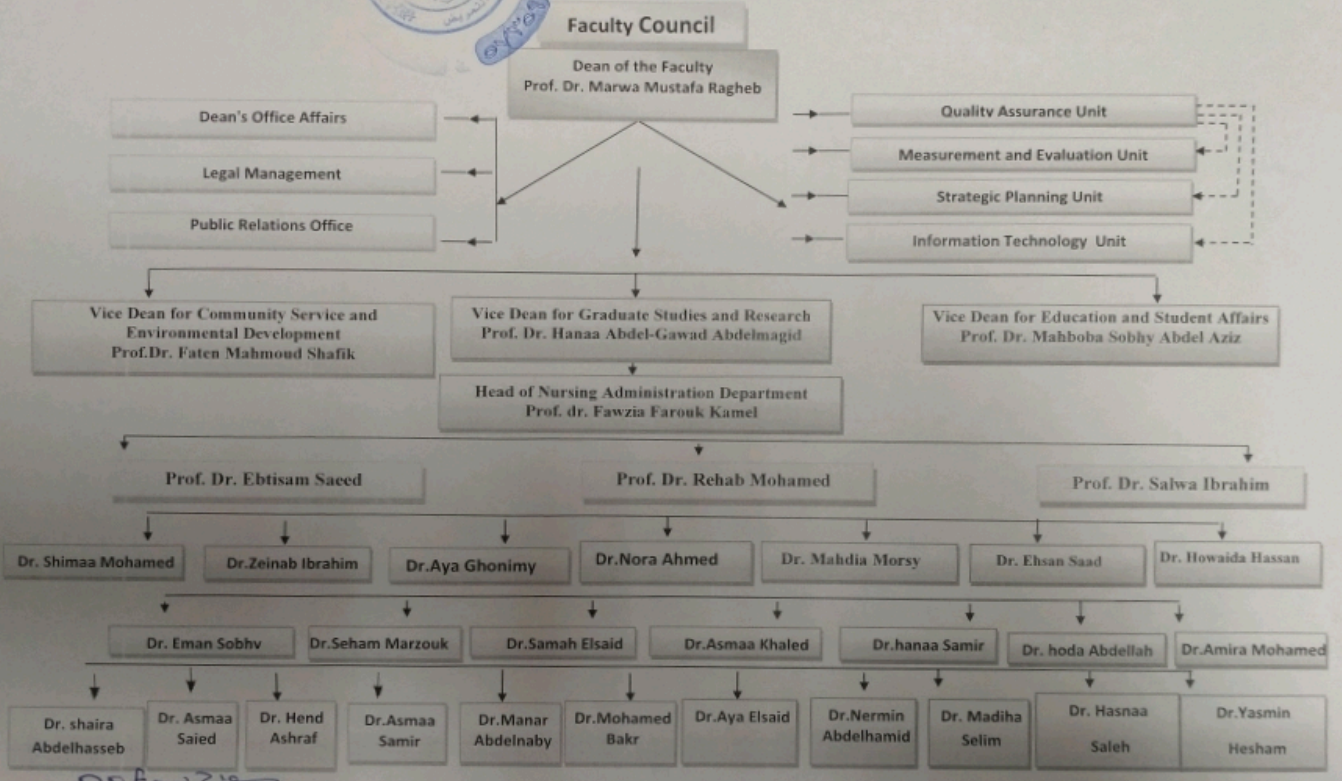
Faculty Council

Dean of the Faculty
Prof. Dr. Marwa Mustafa Ragheb

Dean's Office Affairs

Legal Management

Public Relations Office

Quality Assurance Unit

Measurement and Evaluation Unit

Strategic Planning Unit

Information Technology Unit

Vice Dean for Community Service and Environmental Development
Prof.Dr. Faten Mahmoud Shafik

Vice Dean for Graduate Studies and Research
Prof. Dr. Hanaa Abdel-Gawad Abdelmagid

Vice Dean for Education and Student Affairs
Prof. Dr. Mahboba Sobhy Abdel Aziz

Head of Nursing Administration Department
Prof. dr. Fawzia Farouk Kamel

Prof. Dr. Ebtisam Saeed

Prof. Dr. Rehab Mohamed

Prof. Dr. Salwa Ibrahim

Dr. Shimaa Mohamed

Dr.Zeinab Ibrahim

Dr.Aya Ghonimy

Dr.Nora Ahmed

Dr. Mahdia Morsy

Dr. Ehsan Saad

Dr. Howaida Hassan

Dr. Eman Sobhy

Dr.Seham Marzouk

Dr.Samah Elsaid

Dr.Asmaa Khaled

Dr.hanaa Samir

Dr. hoda Abdellah

Dr.Amira Mohamed

Dr. shaira Abdelhasseb

Dr. Asmaa Saied

Dr. Hend Ashraf

Dr.Asmaa Samir

Dr.Manar Abdelnaby

Dr.Mohamed Bakr

Dr.Aya Elsaid

Dr.Nermin Abdelhamid

Dr. Madiha Selim

Dr. Hasnaa Saleh

Dr.Yasmin Hesham